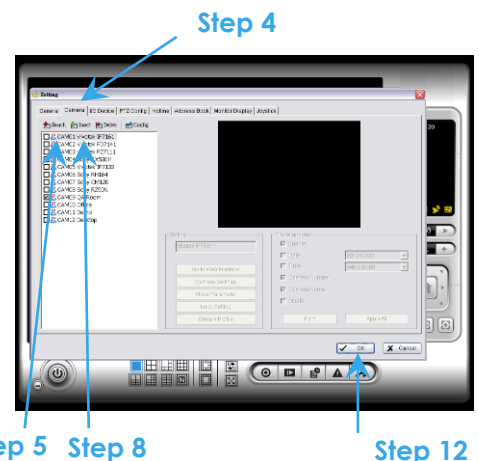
Step 4

Setting

General | Camera | I/O Device | PTZ Config | Hotline | Address Book | Monitor Display | Joystick

Search | Insert | Delete | Config

CAM01 Vivotek IP7330
CAM02 Vivotek PZ7131
CAM03 Vivotek PZ7111
CAM04 Vivotek IP8161
CAM05 Vivotek IP7330
CAM06 Sony RH164
CAM07 Sony CH180
CAM08 Sony RZ30N
CAM09 QA Room
CAM10 Office
CAM11 Demo
CAM12 Desktop

Setting
Vivotek IP7330
Go to Web Interface
Camera Settings
Video Parameter
Lens Setting
Stream Profile

Enable
Date
Time
Camera Number
Camera Name
Display

Font
Apply All

OK
Cancel

ep 5
Step 8
Step 12